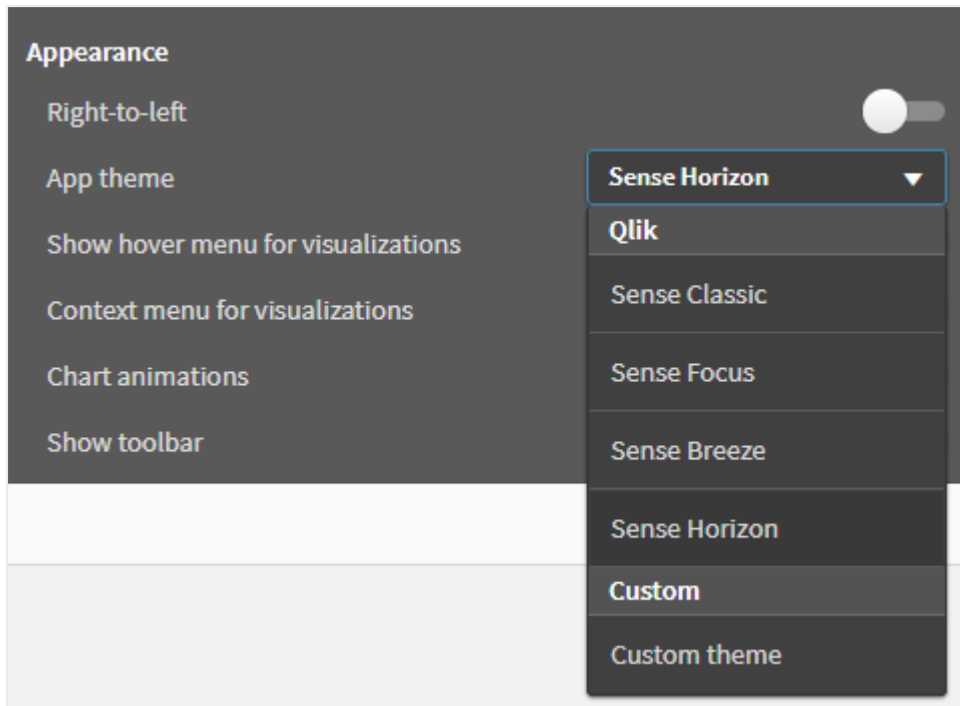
Appearance

Right-to-left

App theme

Sense Horizon

Show hover menu for visualizations

Context menu for visualizations

Chart animations

Show toolbar

Qlik

Sense Classic

Sense Focus

Sense Breeze

Sense Horizon

Custom

Custom theme